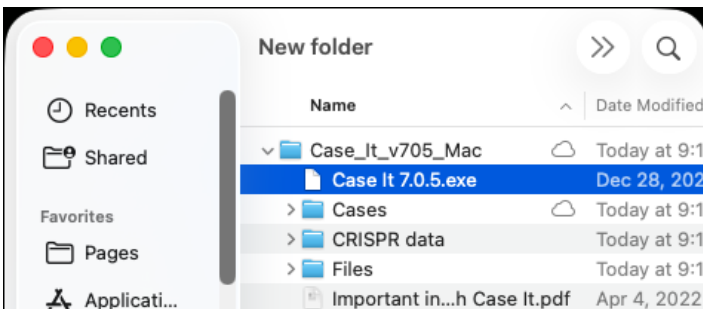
New folder

Recents
Shared
Favorites
Pages
Applicati...

| Name | Date Modified |
|---|---|
| Case_It_v705_Mac | Today at 9:1 |
| Case It 7.0.5.exe | Dec 28, 202 |
| Cases | Today at 9:1 |
| CRISPR data | Today at 9:1 |
| Files | Today at 9:1 |
| Important in...h Case It.pdf | Apr 4, 2022 |